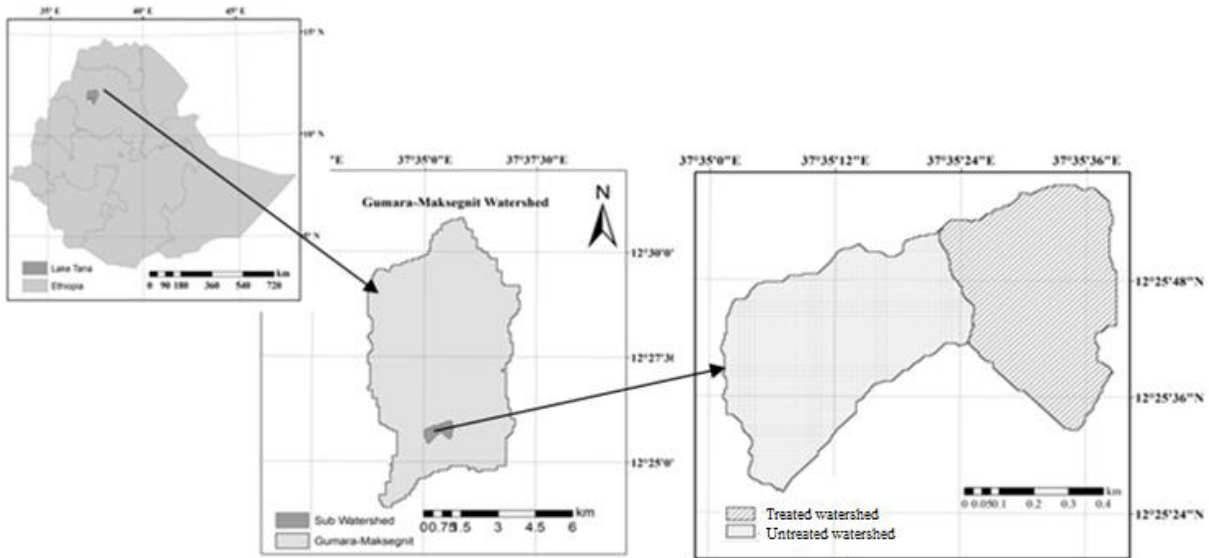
35° E
40° E
45° E
15° N
10° N
5° N
Lake Tana
Ethiopia
0 90 180 360 540 720
km

°E
37°35'0"E
37°37'30"E
Gumara-Maksegnit Watershed
N
12°30'0"
12°27'30
12°25'0"
Sub Watershed
Gumara-Maksegnit
0 0.75 1.5 3 4.5 6
km

37°35'0"E
37°35'12"E
37°35'24"E
37°35'36"E
12°25'48"N
12°25'36"N
12°25'24"N
Treated watershed
Untreated watershed
0 0.05 0.1 0.2 0.3 0.4
km